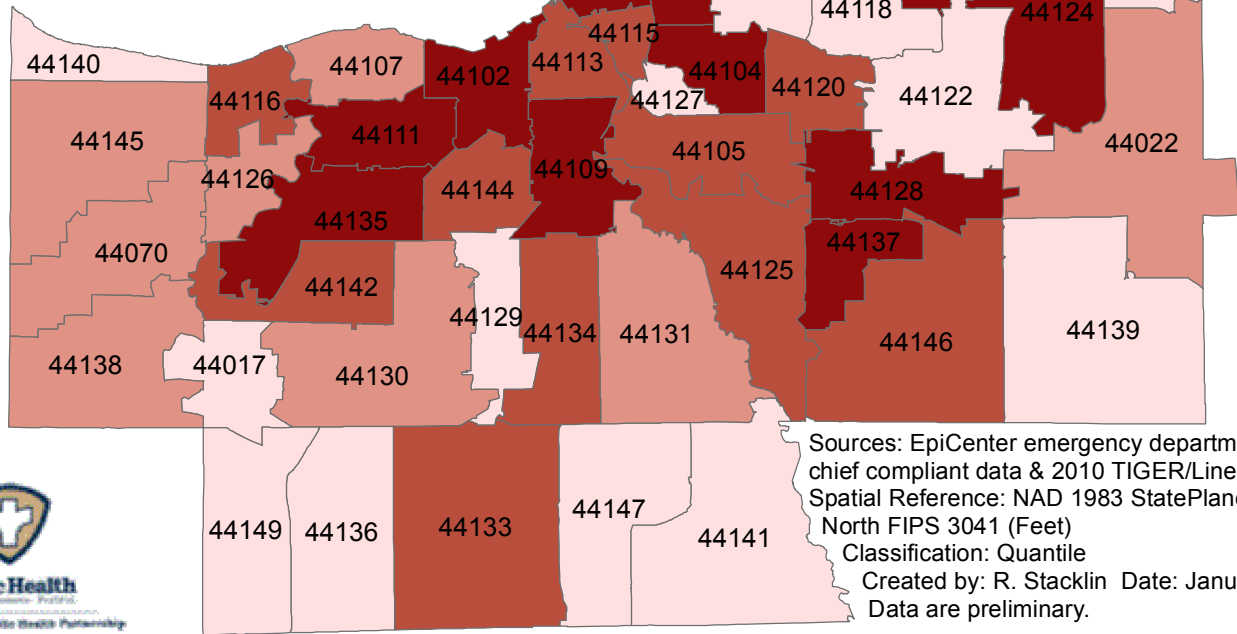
44118
44124
44115
44140
44107
44113
44102
44104
44120
44116
44127
44122
44145
44111
44022
44105
44126
44109
44144
44128
44135
44070
44137
44125
44142
44129
44134
44131
44139
44146
44138
44017
44130
Sources: EpiCenter emergency departm
chief compliant data & 2010 TIGER/Line
Spatial Reference: NAD 1983 StatePlane
North FIPS 3041 (Feet)
Classification: Quantile
Created by: R. Stacklin Date: Janu
Data are preliminary.
44147
44149
44136
44133
44141
e Health
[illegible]
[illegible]